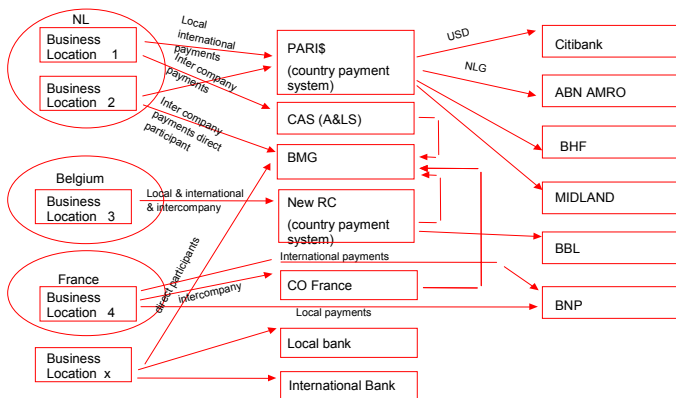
NL

Business Location 1

Business Location 2

Local international payments

Inter company payments

Inter company payments direct participant

PARI$ (country payment system)

USD

NLG

Citibank

ABN AMRO

BHF

MIDLAND

CAS (A&LS)

BMG

Belgium

Business Location 3

Local & international & intercompany

New RC (country payment system)

BBL

France

Business Location 4

direct participants

International payments

intercompany

CO France

BNP

Local payments

Business Location x

Local bank

International Bank